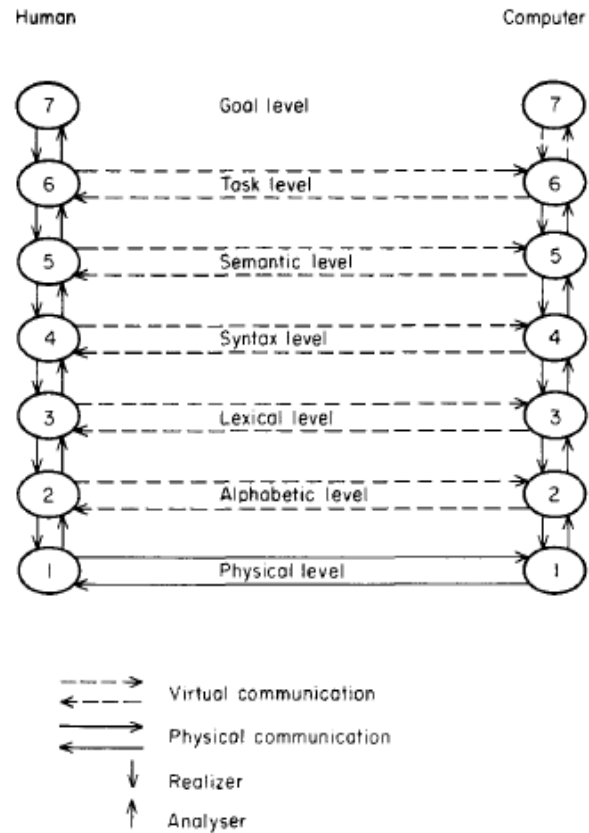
Human

Computer

7

Goal level

7

6

Task level

6

5

Semantic level

5

4

Syntax level

4

3

Lexical level

3

2

Alphabetic level

2

1

Physical level

1

Virtual communication

Physical communication

Realizer

Analyser